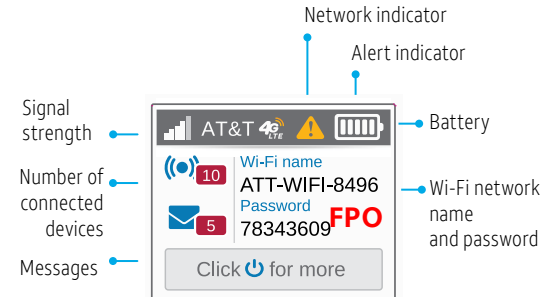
Network indicator

Alert indicator

Signal strength

Battery

AT&T 4G LTE

Number of connected devices

10

Wi-Fi name

ATT-WIFI-8496

Wi-Fi network name and password

Password

FPO

5

78343609

Messages

Click for more